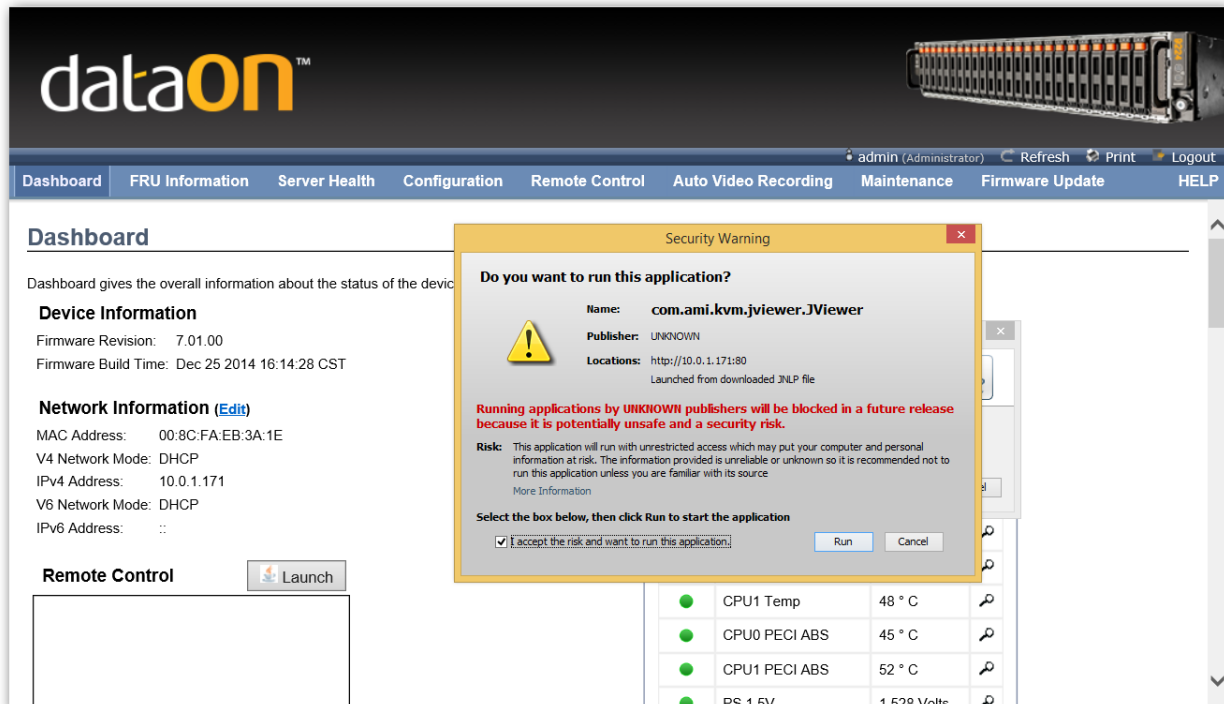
dataON™

admin (Administrator) Refresh Print Logout

Dashboard FRU Information Server Health Configuration Remote Control Auto Video Recording Maintenance Firmware Update HELP

Dashboard

Dashboard gives the overall information about the status of the devic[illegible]

Device Information
Firmware Revision: 7.01.00
Firmware Build Time: Dec 25 2014 16:14:28 CST

Network Information (Edit)
MAC Address: 00:8C:FA:EB:3A:1E
V4 Network Mode: DHCP
IPv4 Address: 10.0.1.171
V6 Network Mode: DHCP
IPv6 Address: ::

Remote Control
Launch

Security Warning

Do you want to run this application?

Name: com.ami.kvm.jviewer.JViewer
Publisher: UNKNOWN
Locations: http://10.0.1.171:80
Launched from downloaded JNLP file

Running applications by UNKNOWN publishers will be blocked in a future release because it is potentially unsafe and a security risk.

Risk: This application will run with unrestricted access which may put your computer and personal information at risk. The information provided is unreliable or unknown so it is recommended not to run this application unless you are familiar with its source
More Information

Select the box below, then click Run to start the application
I accept the risk and want to run this application.
Run Cancel

| | CPU1 Temp | 48 ° C |
|---|---|---|
| | CPU0 PECI ABS | 45 ° C |
| | CPU1 PECI ABS | 52 ° C |
| | PS 1.5V | 1.528 Volts |